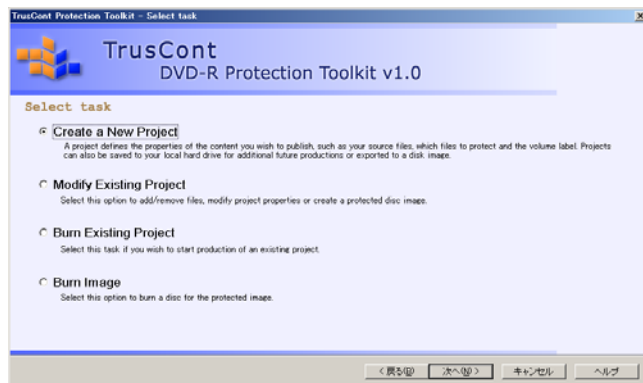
TrusCont Protection Toolkit - Select task

x

TrusCont
DVD-R Protection Toolkit v1.0

Select task

Create a New Project
A project defines the properties of the content you wish to publish, such as your source files, which files to protect and the volume label. Projects can also be saved to your local hard drive for additional future productions or exported to a disk image.

Modify Existing Project
Select this option to add/remove files, modify project properties or create a protected disc image.

Burn Existing Project
Select this task if you wish to start production of an existing project.

Burn Image
Select this option to burn a disc for the protected image.

< 戻る(B) | 次へ(N) > | キャンセル | ヘルプ